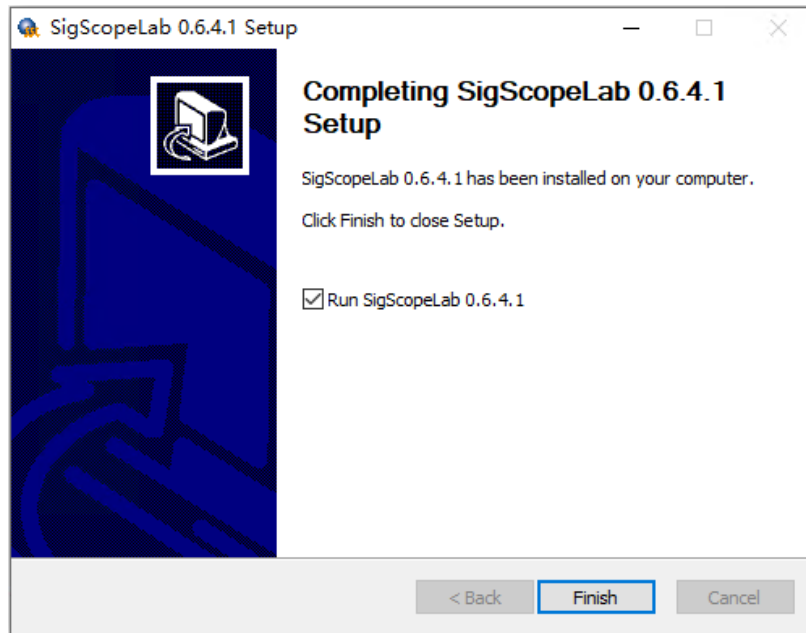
SigScopeLab 0.6.4.1 Setup

Completing SigScopeLab 0.6.4.1 Setup

SigScopeLab 0.6.4.1 has been installed on your computer.

Click Finish to close Setup.

Run SigScopeLab 0.6.4.1

< Back

Finish

Cancel